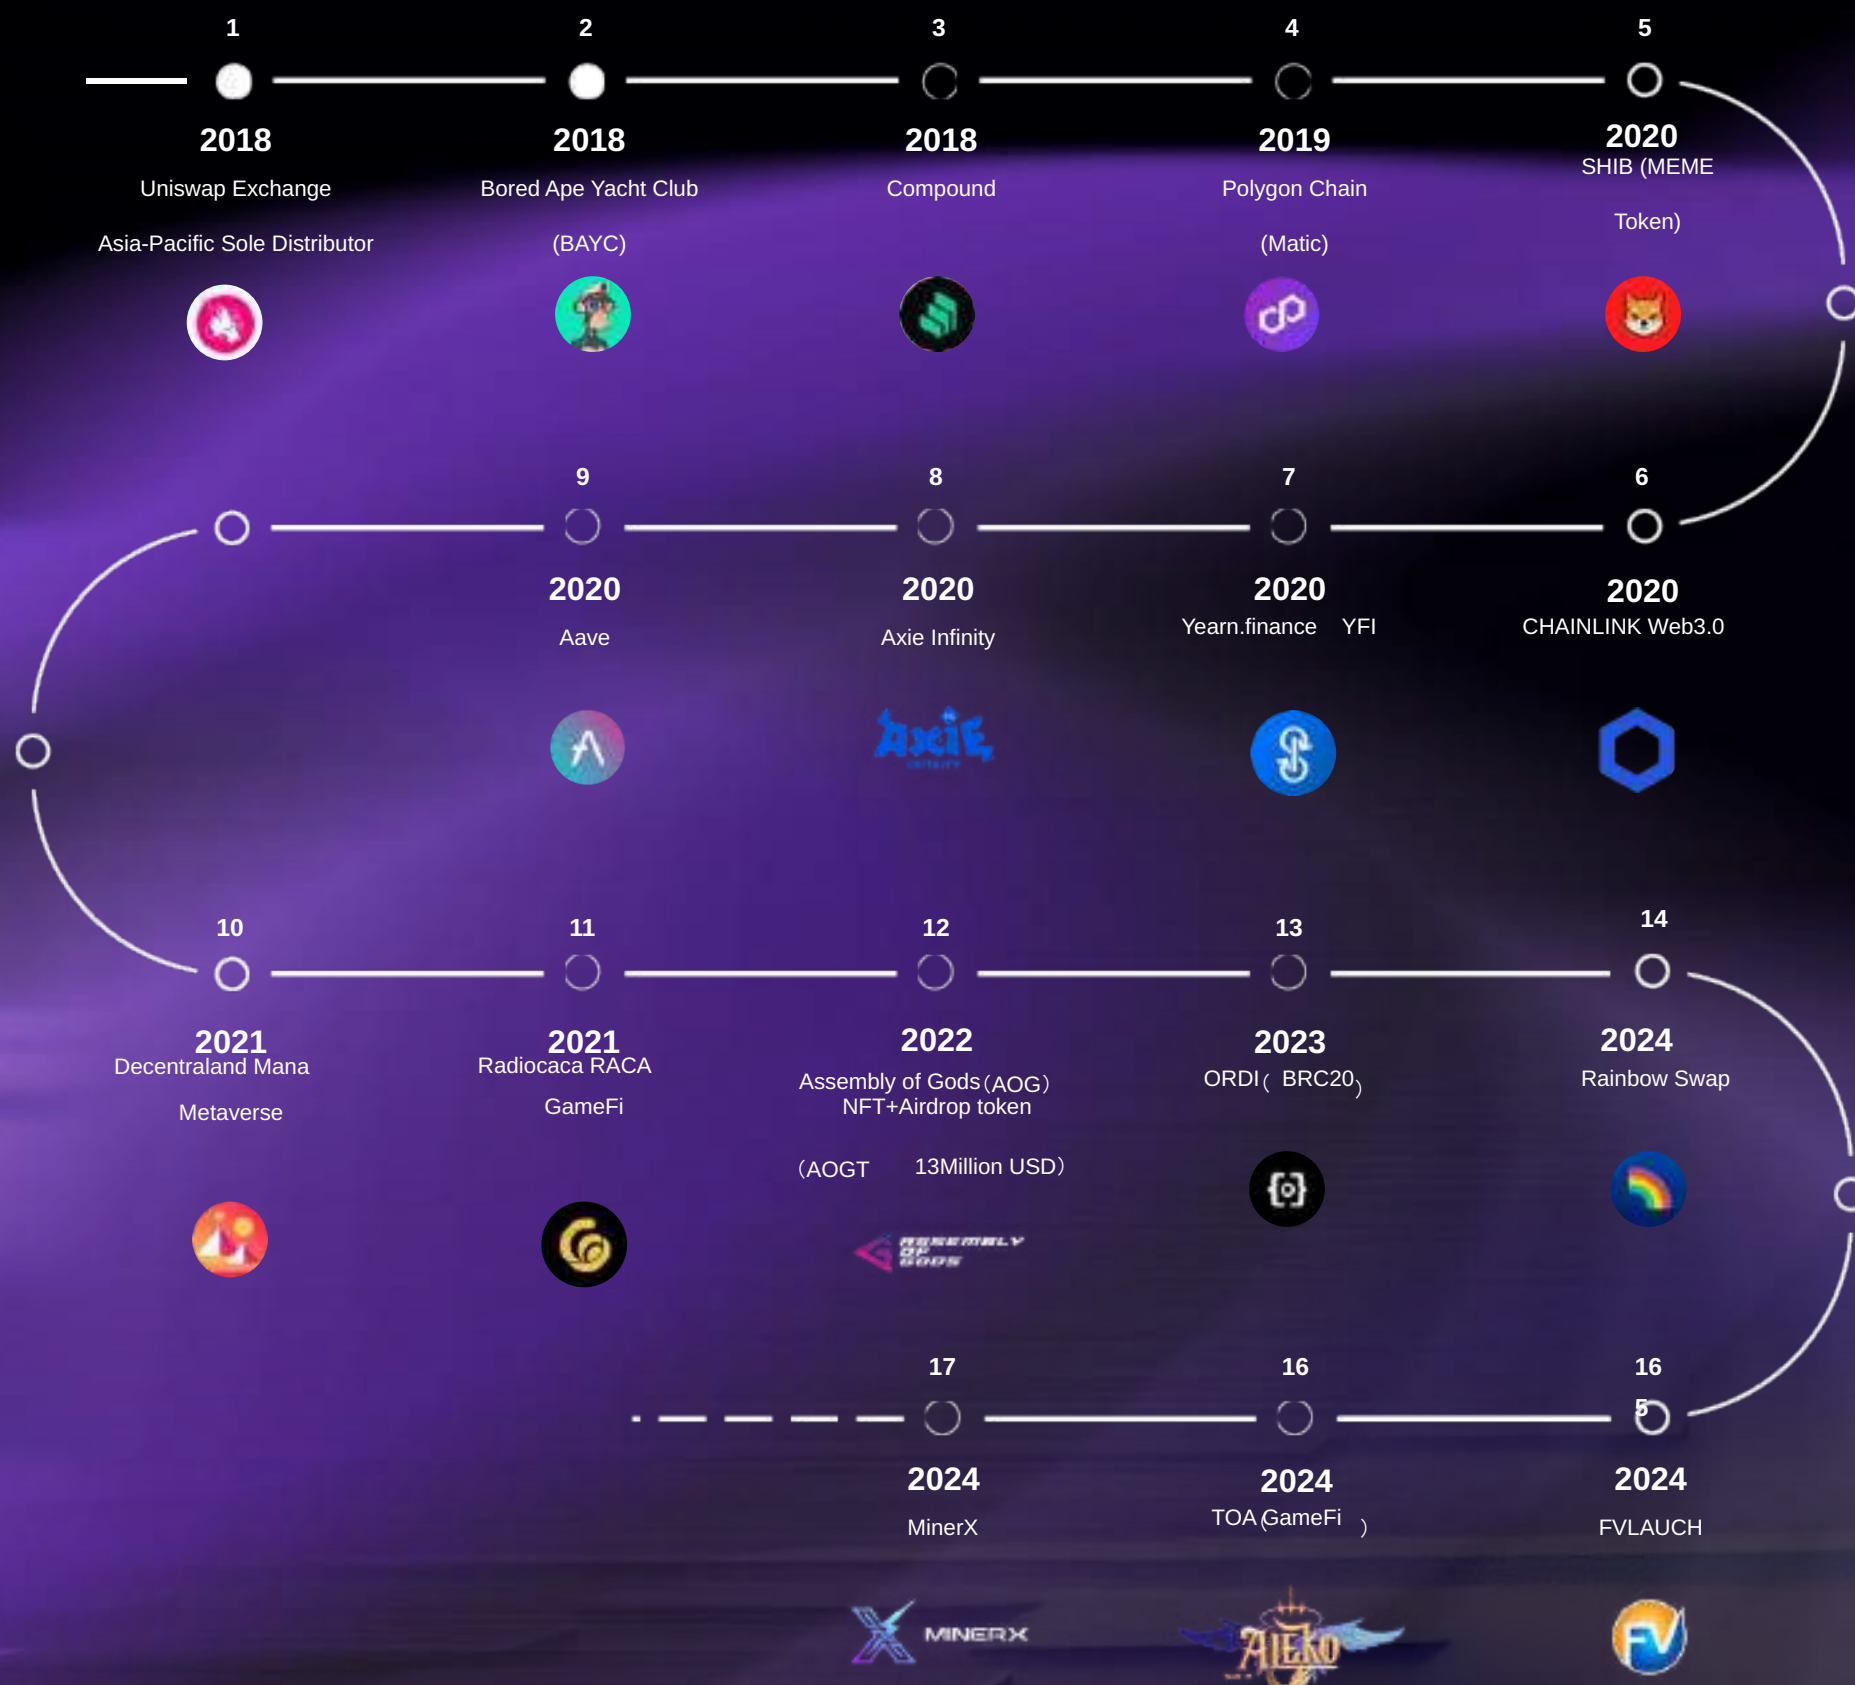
1
2018
Uniswap Exchange
Asia-Pacific Sole Distributor

2
2018
Bored Ape Yacht Club
(BAYC)

3
2018
Compound

4
2019
Polygon Chain
(Matic)

5
2020
SHIB (MEME
Token)

9
2020
Aave

8
2020
Axie Infinity

Axie

7
2020
Yearn.finance YFI

6
2020
CHAINLINK Web3.0

10
2021
Decentraland Mana
Metaverse

11
2021
Radiocaca RACA
GameFi

12
2022
Assembly of Gods（AOG）
NFT+Airdrop token
（AOGT 13Million USD）

ASSEMBLY OF GODS

13
2023
ORDI（ BRC20）

14
2024
Rainbow Swap

17
2024
MinerX

MINERX

16
2024
TOA（GameFi ）

AIEKO

16
5
2024
FVLAUCH

FV